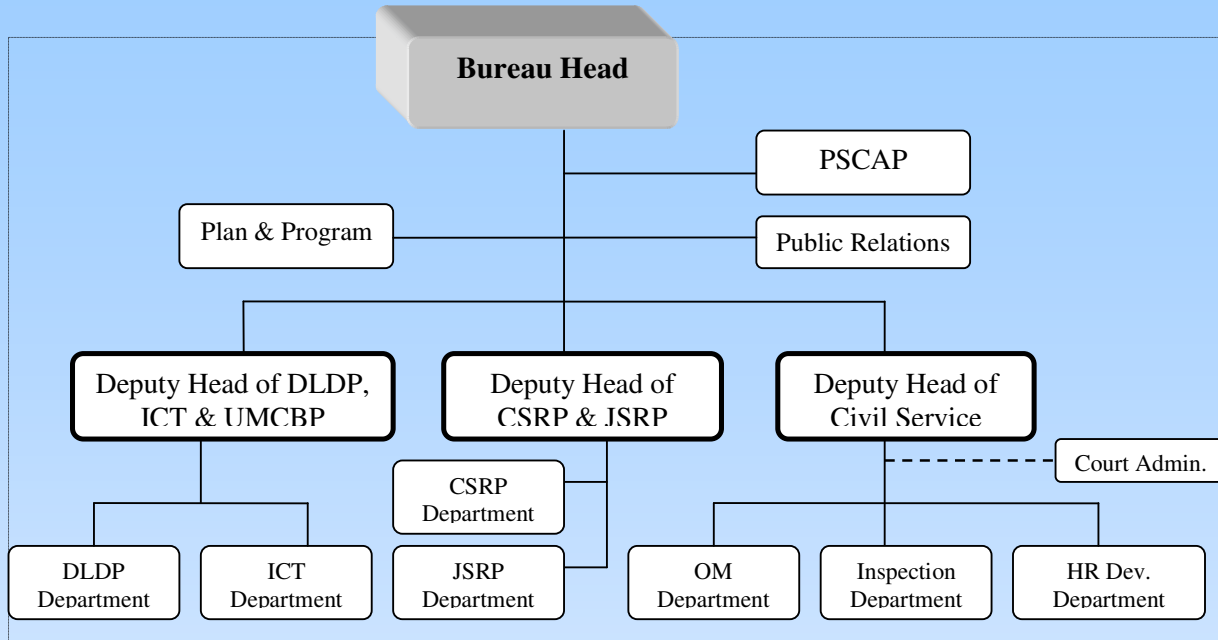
Bureau Head

PSCAP

Plan & Program

Public Relations

Deputy Head of DLDP, ICT & UMCBP

Deputy Head of CSRP & JSRP

Deputy Head of Civil Service

Court Admin.

CSRP Department

DLDP Department

ICT Department

JSRP Department

OM Department

Inspection Department

HR Dev. Department